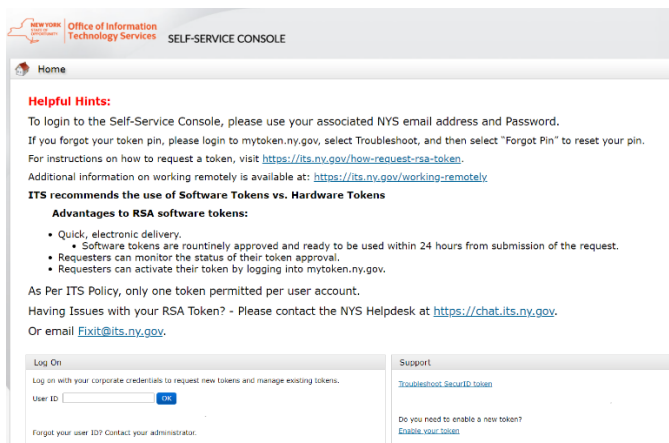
NEW YORK STATE OF OPPORTUNITY | Office of Information Technology Services SELF-SERVICE CONSOLE

Home

Helpful Hints:

To login to the Self-Service Console, please use your associated NYS email address and Password.

If you forgot your token pin, please login to mytoken.ny.gov, select Troubleshoot, and then select "Forgot Pin" to reset your pin.

For instructions on how to request a token, visit https://its.ny.gov/how-request-rsa-token.

Additional information on working remotely is available at: https://its.ny.gov/working-remotely

ITS recommends the use of Software Tokens vs. Hardware Tokens

Advantages to RSA software tokens:

- Quick, electronic delivery.
  - Software tokens are rountinely approved and ready to be used within 24 hours from submission of the request.
- Requesters can monitor the status of their token approval.
- Requesters can activate their token by logging into mytoken.ny.gov.

As Per ITS Policy, only one token permitted per user account.

Having Issues with your RSA Token? - Please contact the NYS Helpdesk at https://chat.its.ny.gov.

Or email Fixit@its.ny.gov.

Log On

Log on with your corporate credentials to request new tokens and manage existing tokens.

User ID OK

Forgot your user ID? Contact your administrator.

Support

Troubleshoot SecurID token

Do you need to enable a new token?

Enable your token